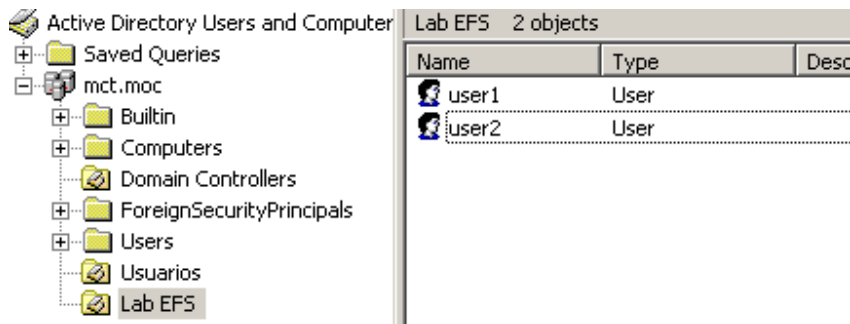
Active Directory Users and Computer
Saved Queries
mct.moc
Builtin
Computers
Domain Controllers
ForeignSecurityPrincipals
Users
Usuarios
Lab EFS

Lab EFS 2 objects

| Name | Type | Desc |
|---|---|---|
| user1 | User | |
| user2 | User | |